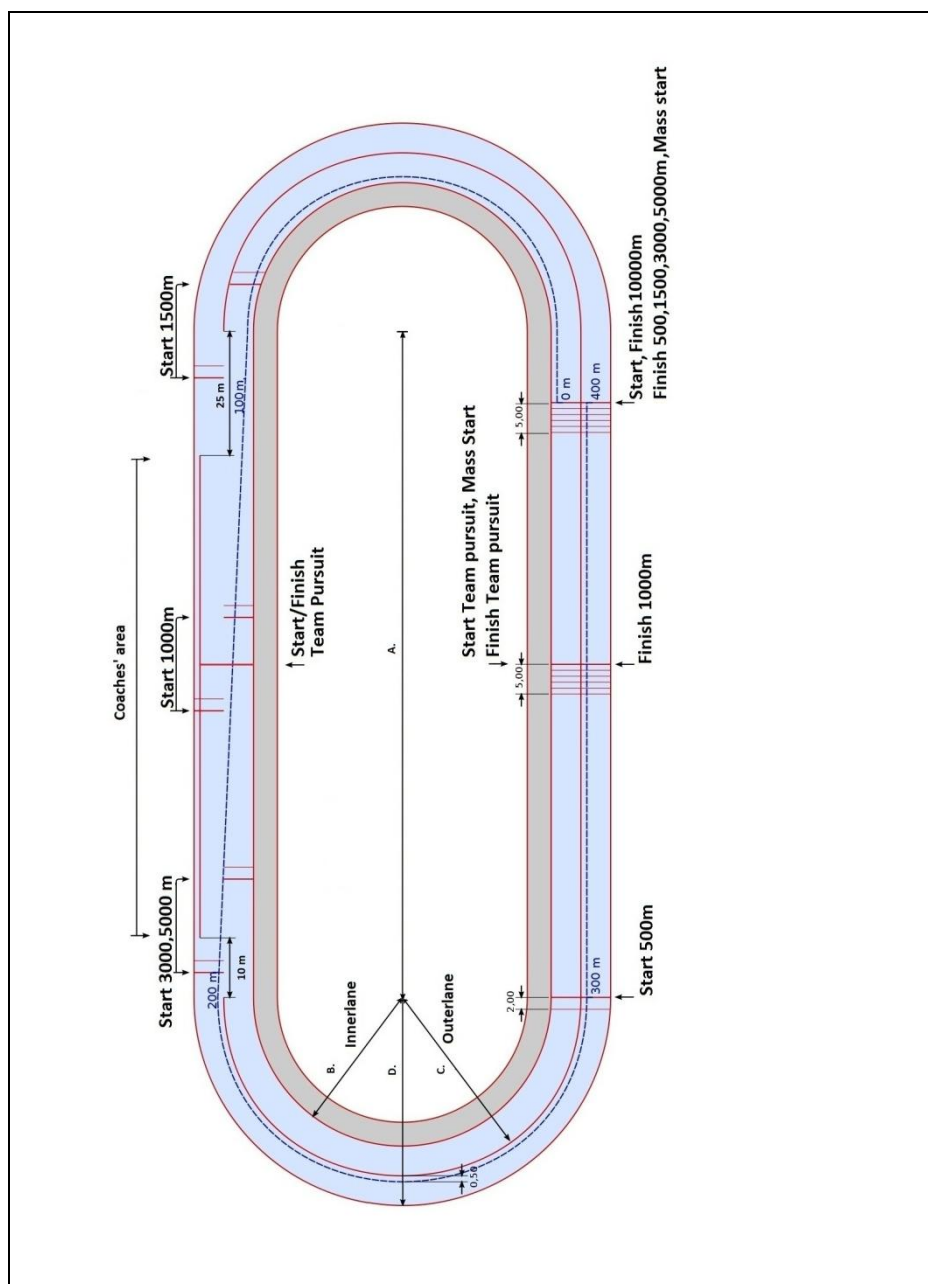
Start, Finish 10000m
Finish 500,1500,3000,5000m,Mass start

Start 1500m

25 m

100 m

0 m

400 m

5,00

Coaches' area

Start Team pursuit, Mass Start
Finish Team pursuit

Start/Finish
Team Pursuit

Start 1000m

A.

5,00

Finish 1000m

Start 3000,5000 m

10 m

200 m

300 m

2,00

Start 500m

Innerlane

Outerlane

B.

D.

C.

0,50